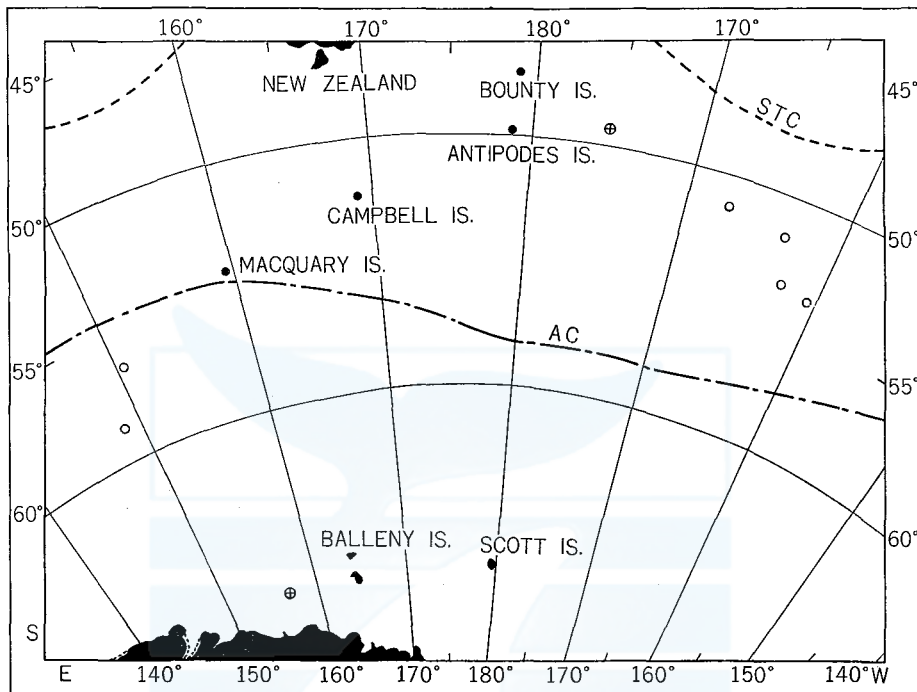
160° 170° 180° 170°

45° 45°

NEW ZEALAND

BOUNTY IS.

STC

ANTIPODES IS.

CAMPBELL IS.

50° 50°

MACQUARY IS.

AC

55° 55°

60° 60°

BALLENY IS.

SCOTT IS.

S

E 140° 150° 160° 170° 180° 170° 160° 150° 140°W